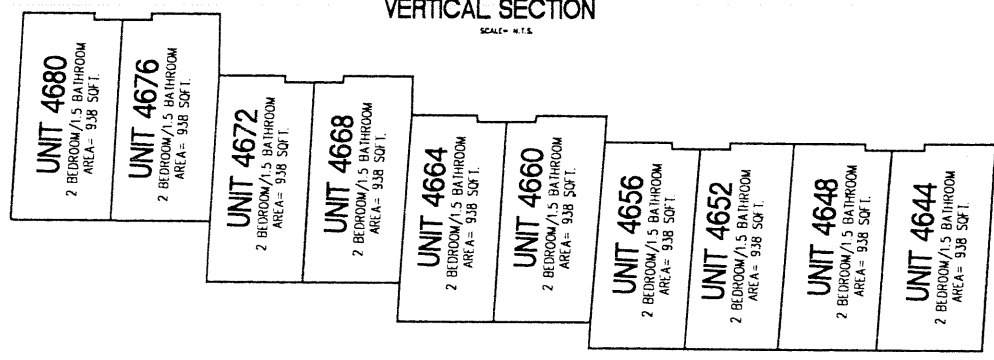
VERTICAL SECTION
SCALE= N.T.S.

UNIT 4680
2 BEDROOM/1.5 BATHROOM
AREA= 938 SQFT.

UNIT 4676
2 BEDROOM/1.5 BATHROOM
AREA= 938 SQFT.

UNIT 4672
2 BEDROOM/1.5 BATHROOM
AREA= 938 SQFT.

UNIT 4668
2 BEDROOM/1.5 BATHROOM
AREA= 938 SQFT.

UNIT 4664
2 BEDROOM/1.5 BATHROOM
AREA= 938 SQFT.

UNIT 4660
2 BEDROOM/1.5 BATHROOM
AREA= 938 SQFT.

UNIT 4656
2 BEDROOM/1.5 BATHROOM
AREA= 938 SQFT.

UNIT 4652
2 BEDROOM/1.5 BATHROOM
AREA= 938 SQFT.

UNIT 4648
2 BEDROOM/1.5 BATHROOM
AREA= 938 SQFT.

UNIT 4644
2 BEDROOM/1.5 BATHROOM
AREA= 938 SQFT.